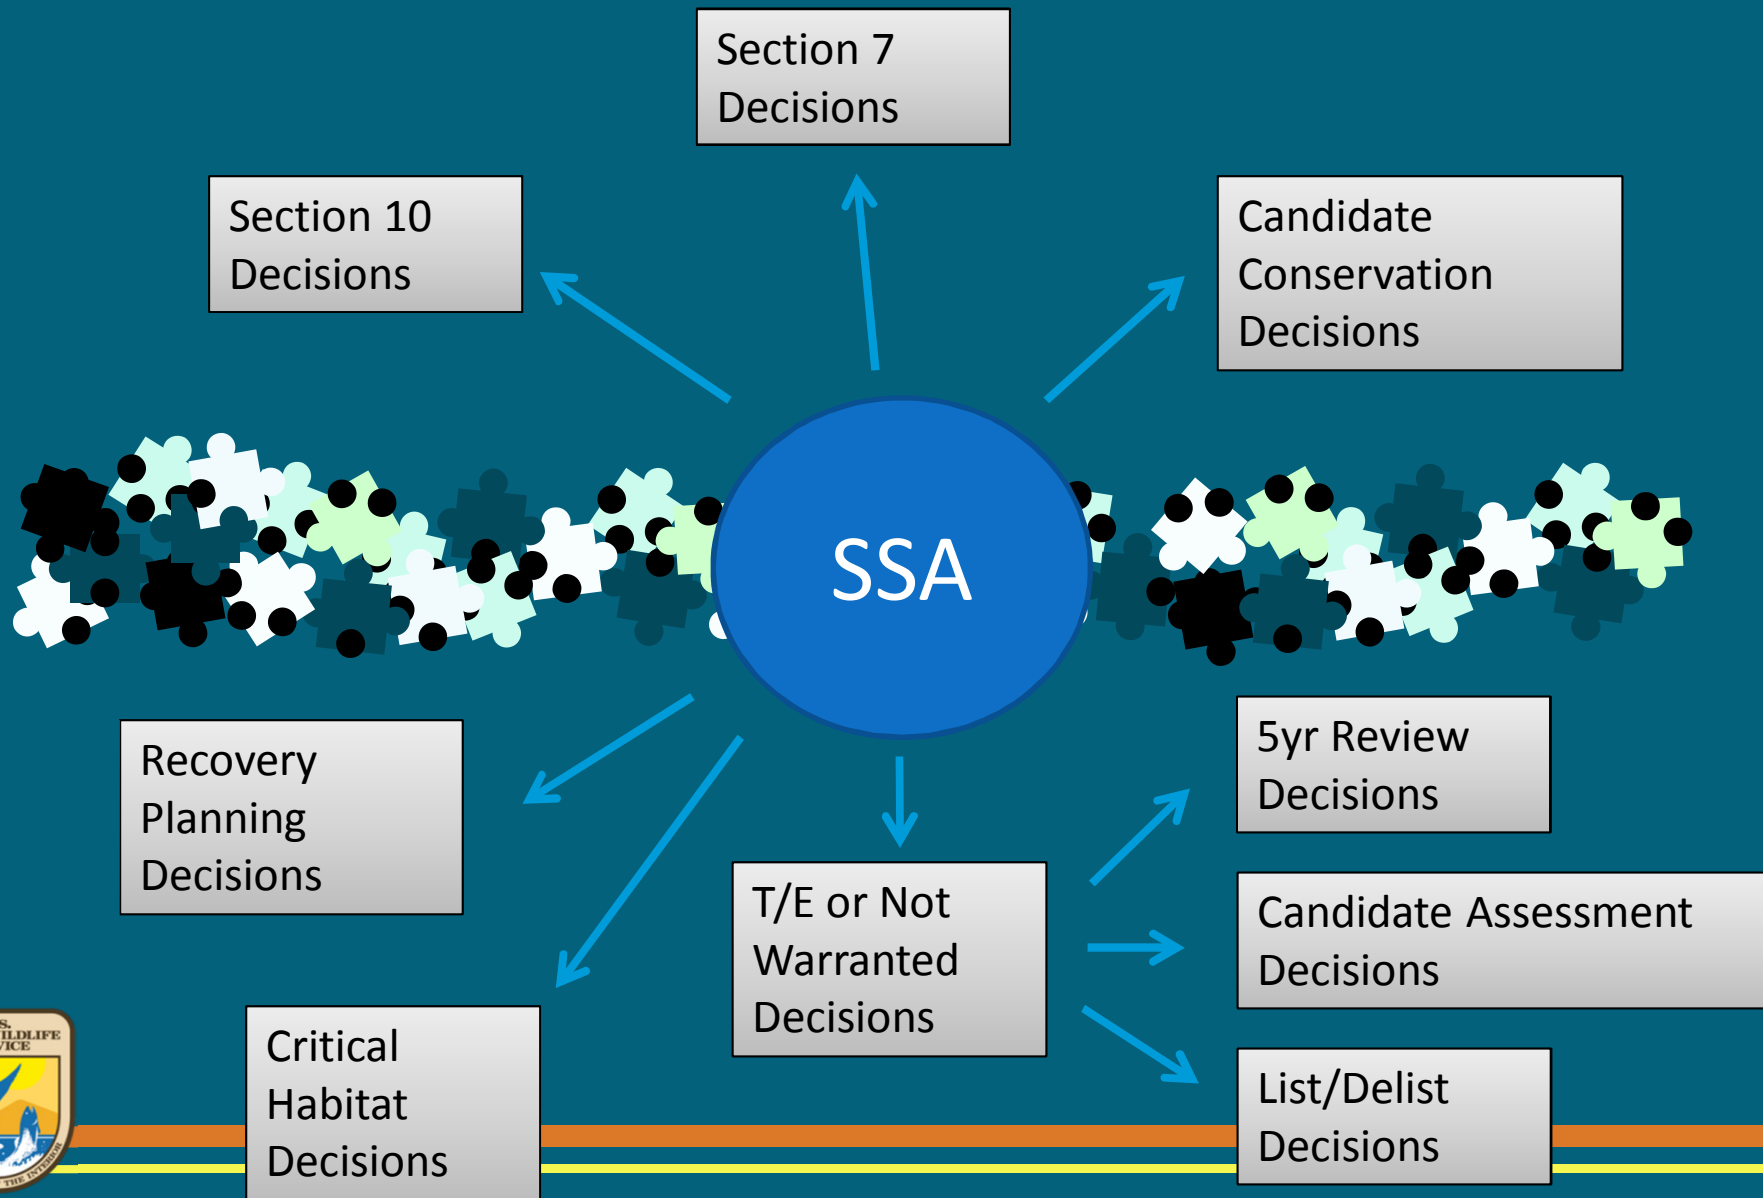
Section 7 Decisions

Section 10 Decisions

Candidate Conservation Decisions

SSA

Recovery Planning Decisions

5yr Review Decisions

T/E or Not Warranted Decisions

Candidate Assessment Decisions

Critical Habitat Decisions

List/Delist Decisions

S. ILDLIFE VICE

THE INTERIOR